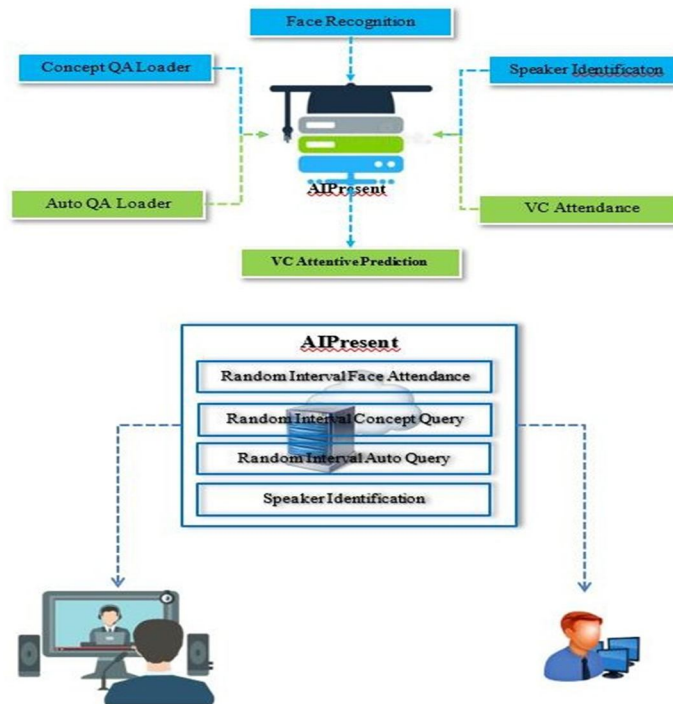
Face Recognition

Concept QA Loader

Speaker Identificaton

AIPresent

Auto QA Loader

VC Attendance

VC Attentive Prediction

AIPresent

Random Interval Face Attendance

Random Interval Concept Query

Random Interval Auto Query

Speaker Identification